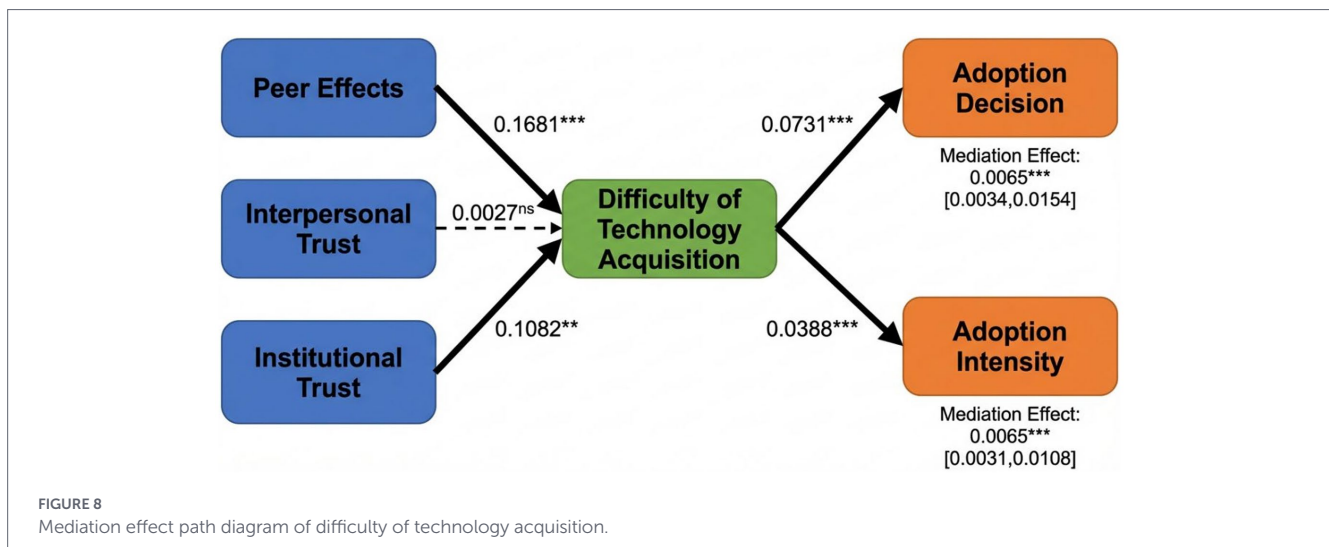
Peer Effects

Interpersonal Trust

Institutional Trust

0.1681***

0.0027$^{ns}$

0.1082**

Difficulty of Technology Acquisition

0.0731***

0.0388***

Adoption Decision

Mediation Effect: 0.0065*** [0.0034,0.0154]

Adoption Intensity

Mediation Effect: 0.0065*** [0.0031,0.0108]

FIGURE 8
Mediation effect path diagram of difficulty of technology acquisition.